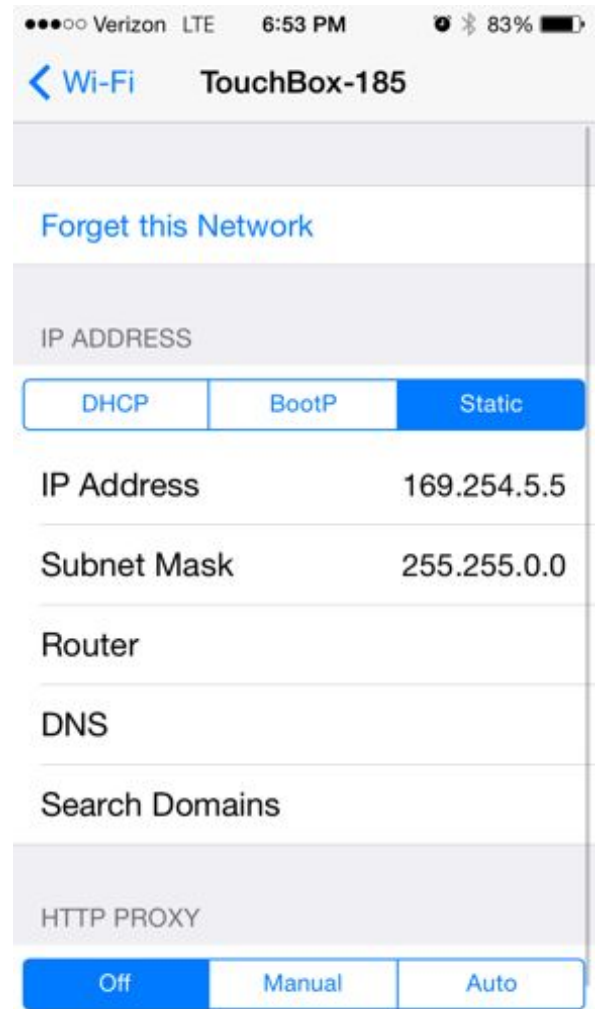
●●●○○ Verizon LTE 6:53 PM 83%

< Wi-Fi TouchBox-185

Forget this Network

IP ADDRESS

| DHCP | BootP | Static |
|---|---|---|

IP Address 169.254.5.5

Subnet Mask 255.255.0.0

Router

DNS

Search Domains

HTTP PROXY

| Off | Manual | Auto |
|---|---|---|